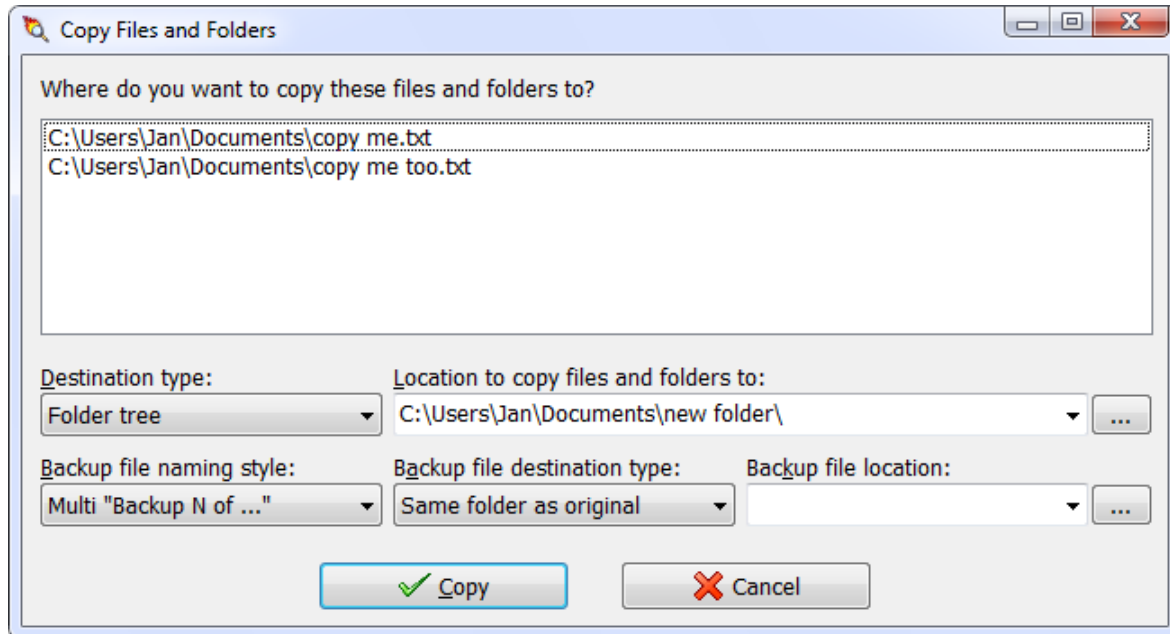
Copy Files and Folders

Where do you want to copy these files and folders to?

C:\Users\Jan\Documents\copy me.txt
C:\Users\Jan\Documents\copy me too.txt

Destination type:
Folder tree

Location to copy files and folders to:
C:\Users\Jan\Documents\new folder\
...

Backup file naming style:
Multi "Backup N of ..."

Backup file destination type:
Same folder as original

Backup file location:
...

Copy
Cancel